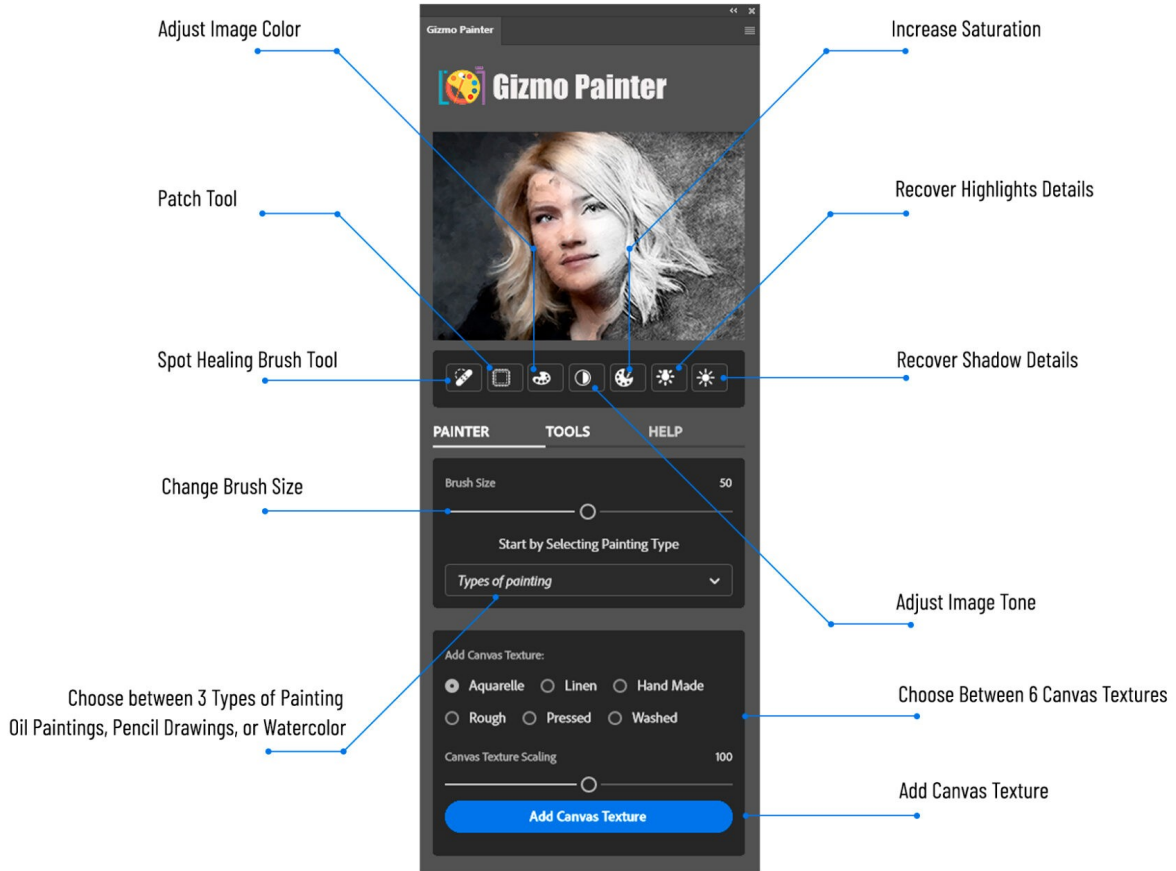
Adjust Image Color

Gizmo Painter

Gizmo Painter

Increase Saturation

Patch Tool

Recover Highlights Details

Spot Healing Brush Tool

Recover Shadow Details

PAINTER TOOLS HELP

Change Brush Size

Brush Size 50

Start by Selecting Painting Type

Types of painting

Adjust Image Tone

Add Canvas Texture:

Choose between 3 Types of Painting Oil Paintings, Pencil Drawings, or Watercolor

Aquarelle Linen Hand Made

Choose Between 6 Canvas Textures

Rough Pressed Washed

Canvas Texture Scaling 100

Add Canvas Texture

Add Canvas Texture